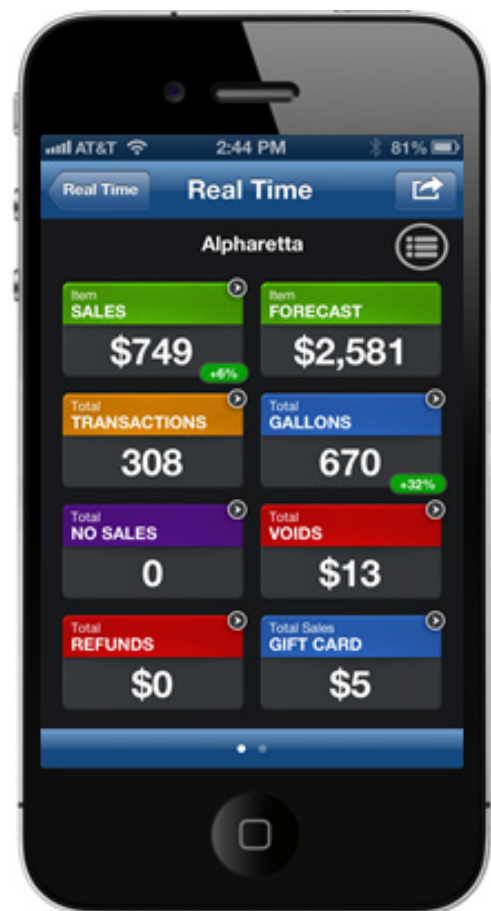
AT&T 2:44 PM 81%

Real Time Real Time

Alpharetta

Item
SALES
$749
+6%

Item
FORECAST
$2,581

Total
TRANSACTIONS
308

Total
GALLONS
670
+32%

Total
NO SALES
0

Total
VOIDS
$13

Total
REFUNDS
$0

Total Sales
GIFT CARD
$5